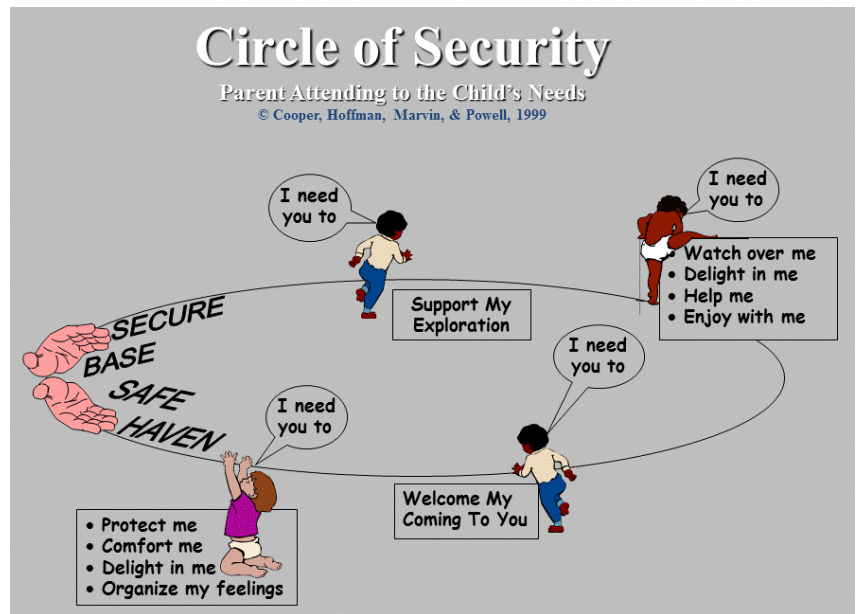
Circle of Security

Parent Attending to the Child's Needs

© Cooper, Hoffman, Marvin, & Powell, 1999

I need you to

I need you to

Support My Exploration

• Watch over me
• Delight in me
• Help me
• Enjoy with me

SECURE BASE

SAFE HAVEN

I need you to

I need you to

Welcome My Coming To You

• Protect me
• Comfort me
• Delight in me
• Organize my feelings